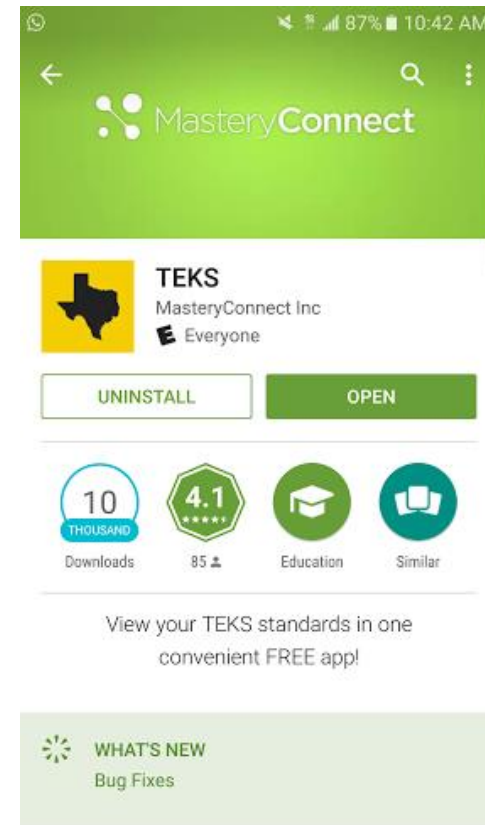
87% 10:42 AM

MasteryConnect

TEKS
MasteryConnect Inc
E Everyone

UNINSTALL
OPEN

10
THOUSAND
Downloads

4.1
★★★★★
85

Education

Similar

View your TEKS standards in one convenient FREE app!

WHAT'S NEW
Bug Fixes